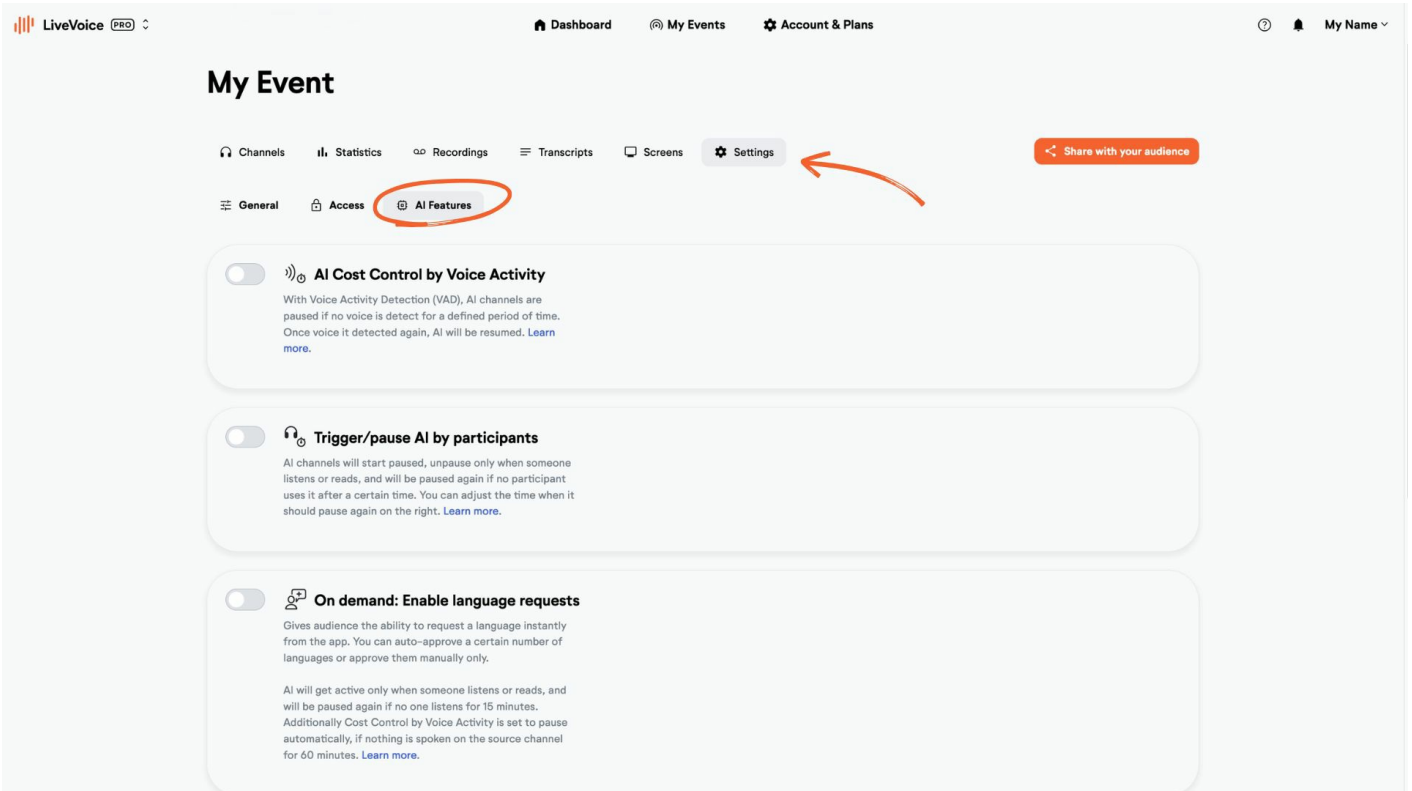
LiveVoice PRO

Dashboard My Events Account & Plans

My Name

My Event

Channels Statistics Recordings Transcripts Screens Settings

Share with your audience

General Access AI Features

AI Cost Control by Voice Activity

With Voice Activity Detection (VAD), AI channels are paused if no voice is detect for a defined period of time. Once voice it detected again, AI will be resumed. Learn more.

Trigger/pause AI by participants

AI channels will start paused, unpause only when someone listens or reads, and will be paused again if no participant uses it after a certain time. You can adjust the time when it should pause again on the right. Learn more.

On demand: Enable language requests

Gives audience the ability to request a language instantly from the app. You can auto-approve a certain number of languages or approve them manually only.

AI will get active only when someone listens or reads, and will be paused again if no one listens for 15 minutes. Additionally Cost Control by Voice Activity is set to pause automatically, if nothing is spoken on the source channel for 60 minutes. Learn more.